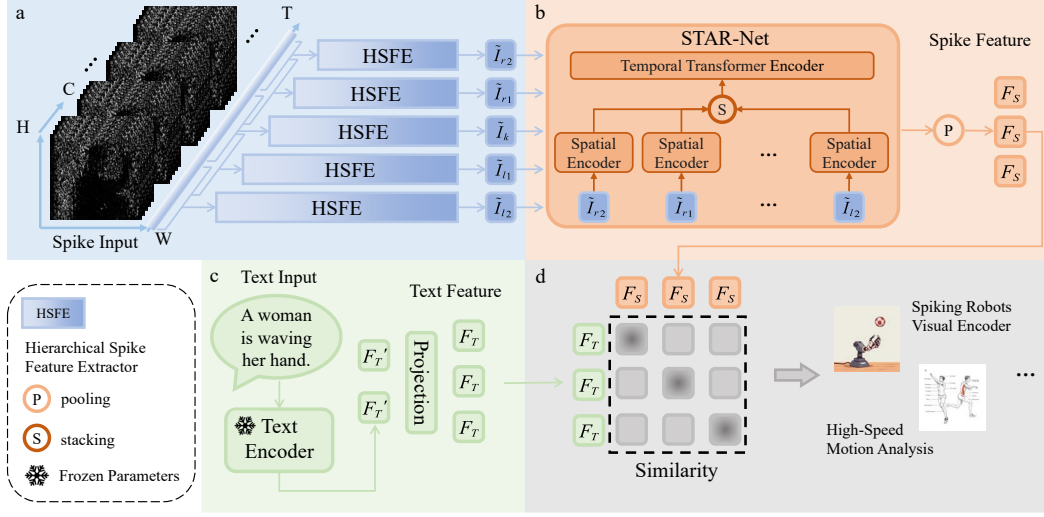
a

T

C

H

Spike Input

W

HSFE $\tilde{I}_{r2}$

HSFE $\tilde{I}_{r1}$

HSFE $\tilde{I}_{k}$

HSFE $\tilde{I}_{l1}$

HSFE $\tilde{I}_{l2}$

b

STAR-Net

Temporal Transformer Encoder

S

Spatial Encoder $\tilde{I}_{r2}$

Spatial Encoder $\tilde{I}_{r1}$

...

Spatial Encoder $\tilde{I}_{l2}$

...

Spike Feature

P

$F_S$

$F_S$

$F_S$

HSFE

Hierarchical Spike Feature Extractor

P pooling

S stacking

Frozen Parameters

c

Text Input

A woman is waving her hand.

Text Encoder

$F_T'$

$F_T'$

Projection

Text Feature

$F_T$

$F_T$

$F_T$

d

$F_S$ $F_S$ $F_S$

$F_T$

$F_T$

$F_T$

Similarity

Spiking Robots Visual Encoder

High-Speed Motion Analysis

...